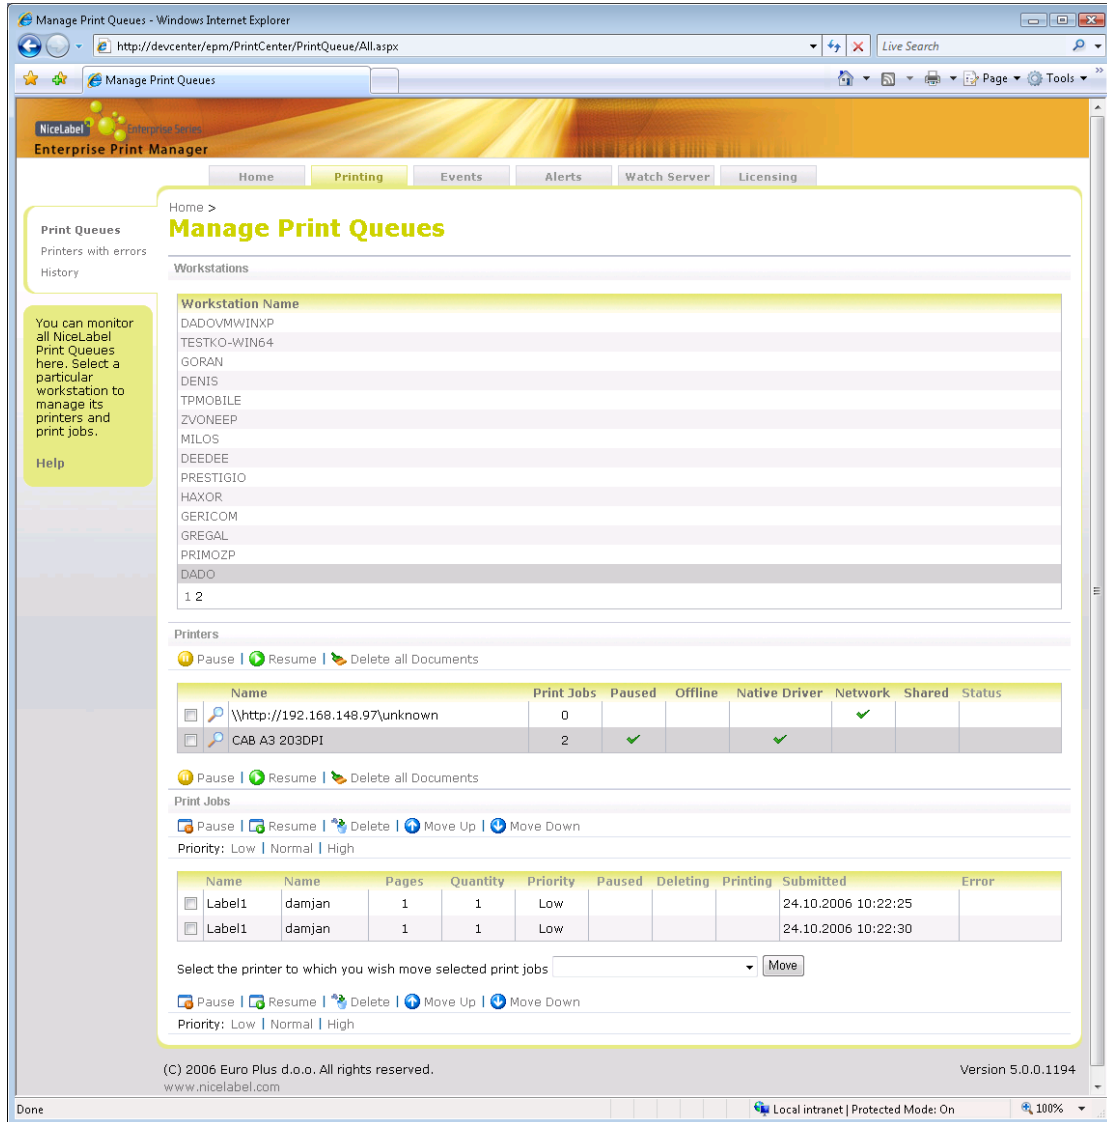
Manage Print Queues - Windows Internet Explorer

http://devcenter/epm/PrintCenter/PrintQueue/All.aspx

Live Search

Manage Print Queues

Page ▾ Tools ▾

NiceLabel Enterprise Series
Enterprise Print Manager

Home | Printing | Events | Alerts | Watch Server | Licensing

Print Queues
Printers with errors
History

You can monitor all NiceLabel Print Queues here. Select a particular workstation to manage its printers and print jobs.

Help

Home >
Manage Print Queues

Workstations

| Workstation Name |
|---|
| DADOVMWINXP |
| TESTKO-WIN64 |
| GORAN |
| DENIS |
| TPMOBILE |
| ZVONEEP |
| MILOS |
| DEEDEE |
| PRESTIGIO |
| HAXOR |
| GERICOM |
| GREGAL |
| PRIMOZP |
| DADO |
| 1 2 |

Printers

Pause | Resume | Delete all Documents

| Name | Print Jobs | Paused | Offline | Native Driver | Network | Shared | Status |
|---|---|---|---|---|---|---|---|
| \\http://192.168.148.97\unknown | 0 | | | | ✔ | | |
| CAB A3 203DPI | 2 | ✔ | | ✔ | | | |

Pause | Resume | Delete all Documents

Print Jobs

Pause | Resume | Delete | Move Up | Move Down
Priority: Low | Normal | High

| Name | Name | Pages | Quantity | Priority | Paused | Deleting | Printing | Submitted | Error |
|---|---|---|---|---|---|---|---|---|---|
| Label1 | damjan | 1 | 1 | Low | | | | 24.10.2006 10:22:25 | |
| Label1 | damjan | 1 | 1 | Low | | | | 24.10.2006 10:22:30 | |

Select the printer to which you wish move selected print jobs Move

Pause | Resume | Delete | Move Up | Move Down
Priority: Low | Normal | High

(C) 2006 Euro Plus d.o.o. All rights reserved.
www.nicelabel.com
Version 5.0.0.1194

Done
Local intranet | Protected Mode: On
100%